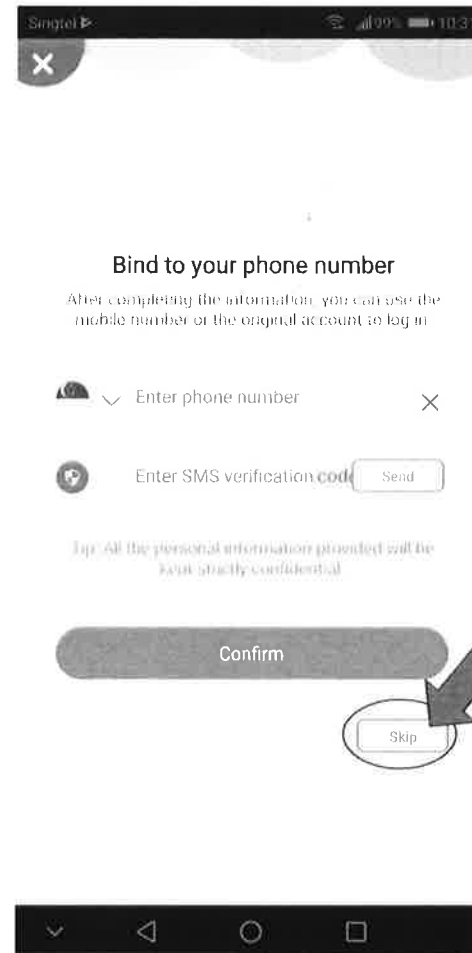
Singtel

99% 10:3

Bind to your phone number

After completing the information, you can use the mobile number or the original account to log in

Enter phone number

Enter SMS verification code

Send

Tip: All the personal information provided will be kept strictly confidential

Confirm

Skip